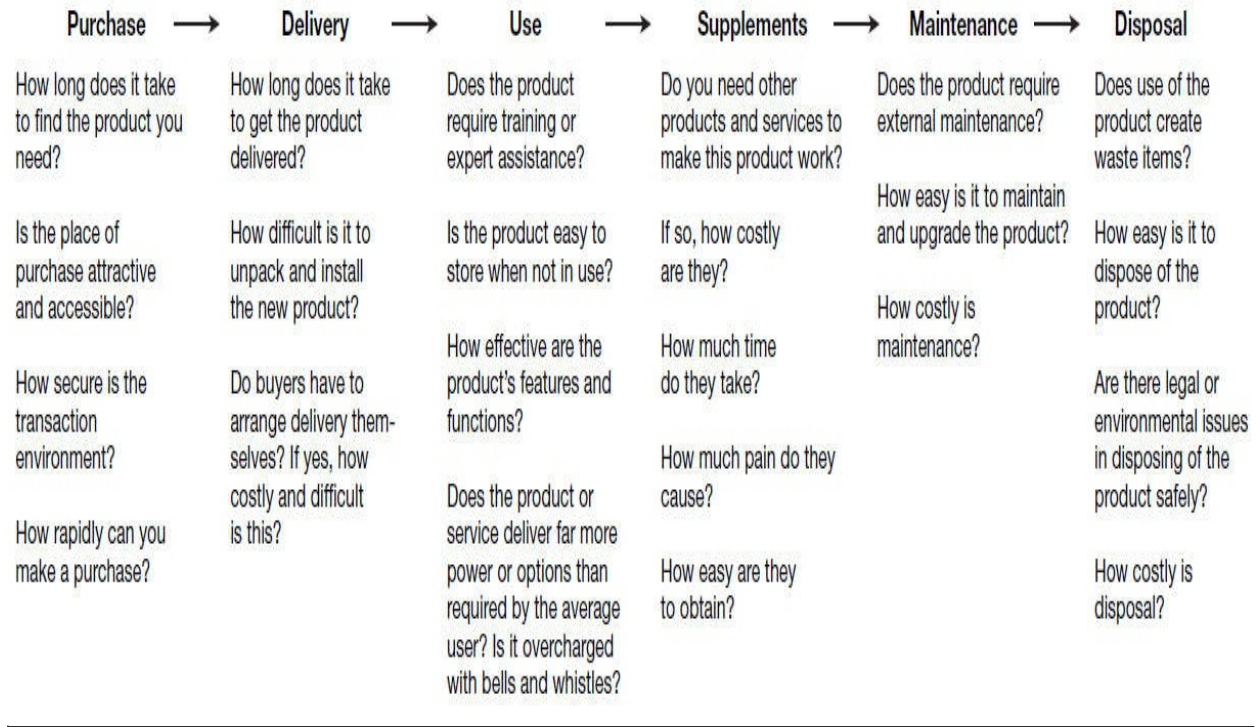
Purchase → Delivery → Use → Supplements → Maintenance → Disposal

Purchase

How long does it take to find the product you need?

Is the place of purchase attractive and accessible?

How secure is the transaction environment?

How rapidly can you make a purchase?

Delivery

How long does it take to get the product delivered?

How difficult is it to unpack and install the new product?

Do buyers have to arrange delivery themselves? If yes, how costly and difficult is this?

Use

Does the product require training or expert assistance?

Is the product easy to store when not in use?

How effective are the product's features and functions?

Does the product or service deliver far more power or options than required by the average user? Is it overcharged with bells and whistles?

Supplements

Do you need other products and services to make this product work?

If so, how costly are they?

How much time do they take?

How much pain do they cause?

How easy are they to obtain?

Maintenance

Does the product require external maintenance?

How easy is it to maintain and upgrade the product?

How costly is maintenance?

Disposal

Does use of the product create waste items?

How easy is it to dispose of the product?

Are there legal or environmental issues in disposing of the product safely?

How costly is disposal?